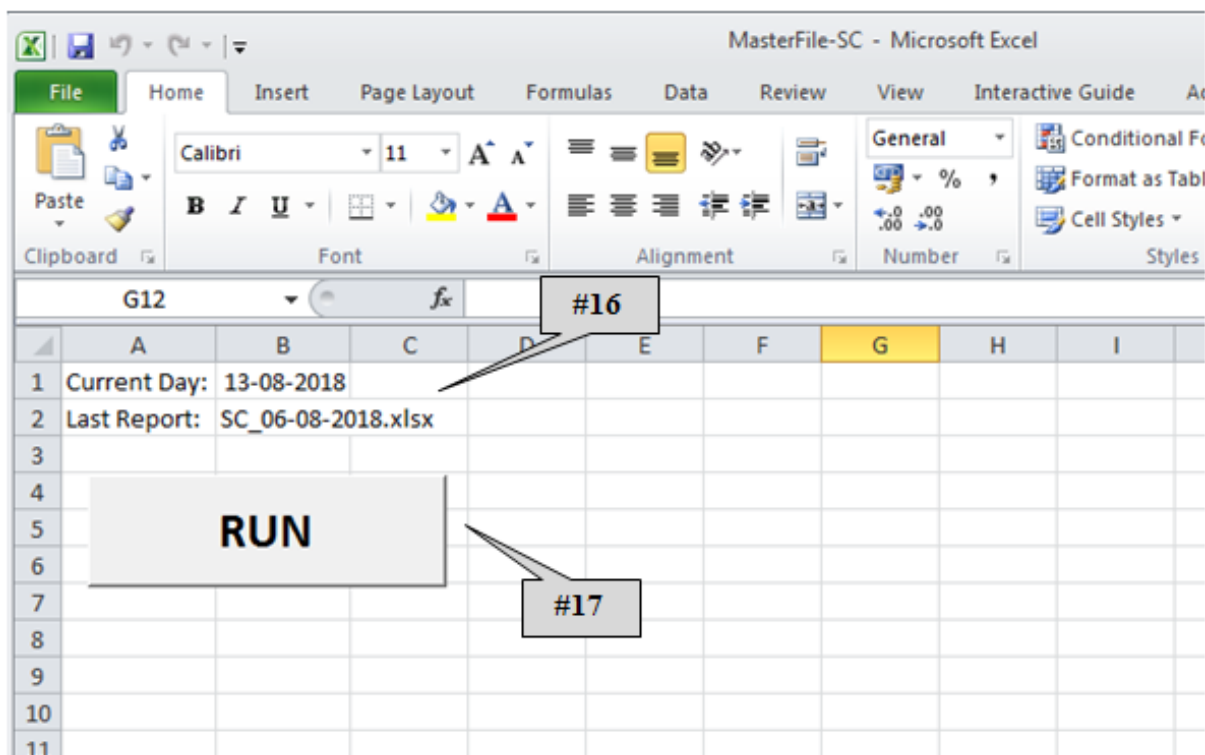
MasterFile-SC - Microsoft Excel

File | Home | Insert | Page Layout | Formulas | Data | Review | View | Interactive Guide | A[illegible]

Paste
Clipboard
Calibri | 11
B I U
Font
Alignment
General
%
Number
Conditional Fo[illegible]
Format as Tabl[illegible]
Cell Styles
Styles

G12 | $f_x$

#16

| | A | B | C | D | E | F | G | H | I |
|---|---|---|---|---|---|---|---|---|---|
| 1 | Current Day: | 13-08-2018 | | | | | | | |
| 2 | Last Report: | SC_06-08-2018.xlsx | | | | | | | |
| 3 | | | | | | | | | |
| 4 | | | | | | | | | |
| 5 | | | | | | | | | |
| 6 | | | | | | | | | |
| 7 | | | | | | | | | |
| 8 | | | | | | | | | |
| 9 | | | | | | | | | |
| 10 | | | | | | | | | |
| 11 | | | | | | | | | |

RUN

#17